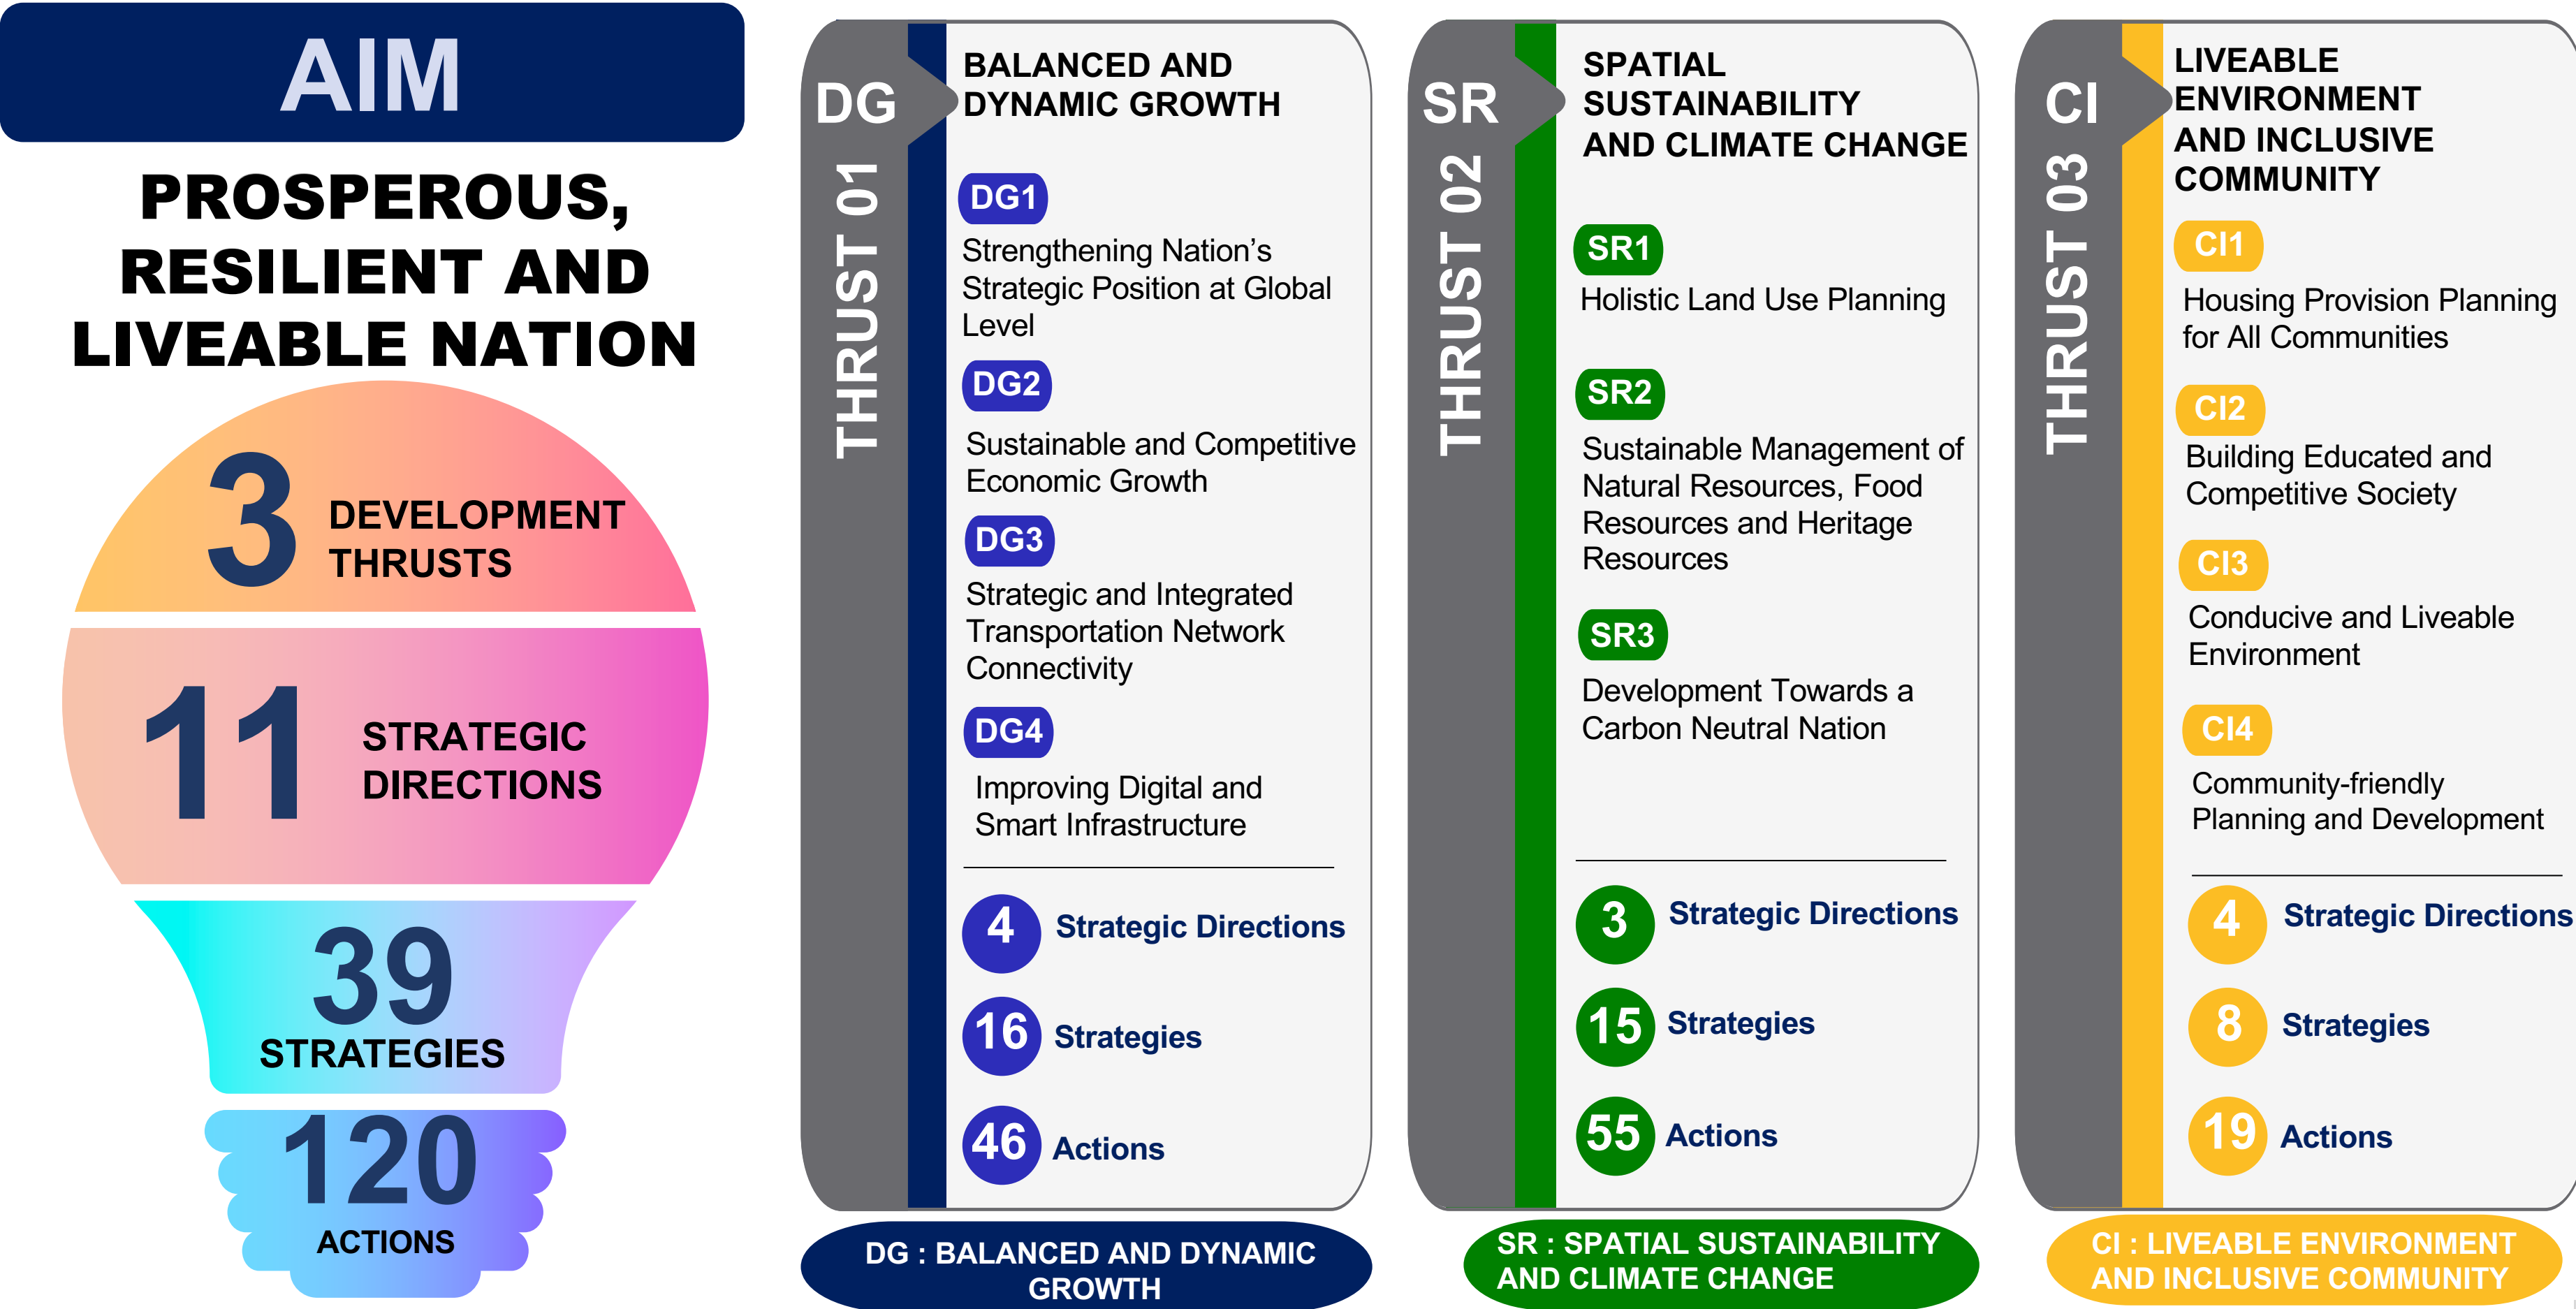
AIM

PROSPEROUS, RESILIENT AND LIVEABLE NATION

3 DEVELOPMENT THRUSTS

11 STRATEGIC DIRECTIONS

39 STRATEGIES

120 ACTIONS

DG

THRUST 01

BALANCED AND DYNAMIC GROWTH

DG1
Strengthening Nation's Strategic Position at Global Level

DG2
Sustainable and Competitive Economic Growth

DG3
Strategic and Integrated Transportation Network Connectivity

DG4
Improving Digital and Smart Infrastructure

4 Strategic Directions

16 Strategies

46 Actions

DG : BALANCED AND DYNAMIC GROWTH

SR

THRUST 02

SPATIAL SUSTAINABILITY AND CLIMATE CHANGE

SR1
Holistic Land Use Planning

SR2
Sustainable Management of Natural Resources, Food Resources and Heritage Resources

SR3
Development Towards a Carbon Neutral Nation

3 Strategic Directions

15 Strategies

55 Actions

SR : SPATIAL SUSTAINABILITY AND CLIMATE CHANGE

CI

THRUST 03

LIVEABLE ENVIRONMENT AND INCLUSIVE COMMUNITY

CI1
Housing Provision Planning for All Communities

CI2
Building Educated and Competitive Society

CI3
Conducive and Liveable Environment

CI4
Community-friendly Planning and Development

4 Strategic Directions

8 Strategies

19 Actions

CI : LIVEABLE ENVIRONMENT AND INCLUSIVE COMMUNITY